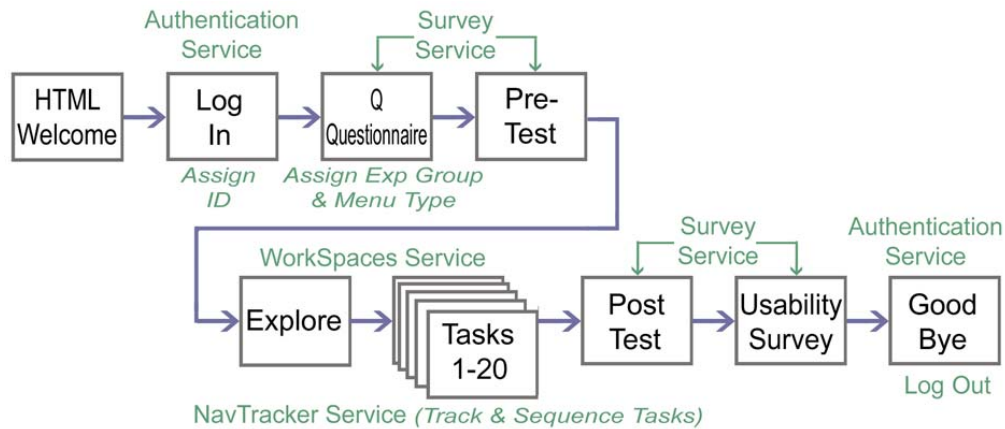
Authentication Service

Survey Service

HTML Welcome

Log In

Q Questionnaire

Pre-Test

Assign ID

Assign Exp Group & Menu Type

WorkSpaces Service

Survey Service

Authentication Service

Explore

Tasks 1-20

Post Test

Usability Survey

Good Bye

Log Out

NavTracker Service (Track & Sequence Tasks)